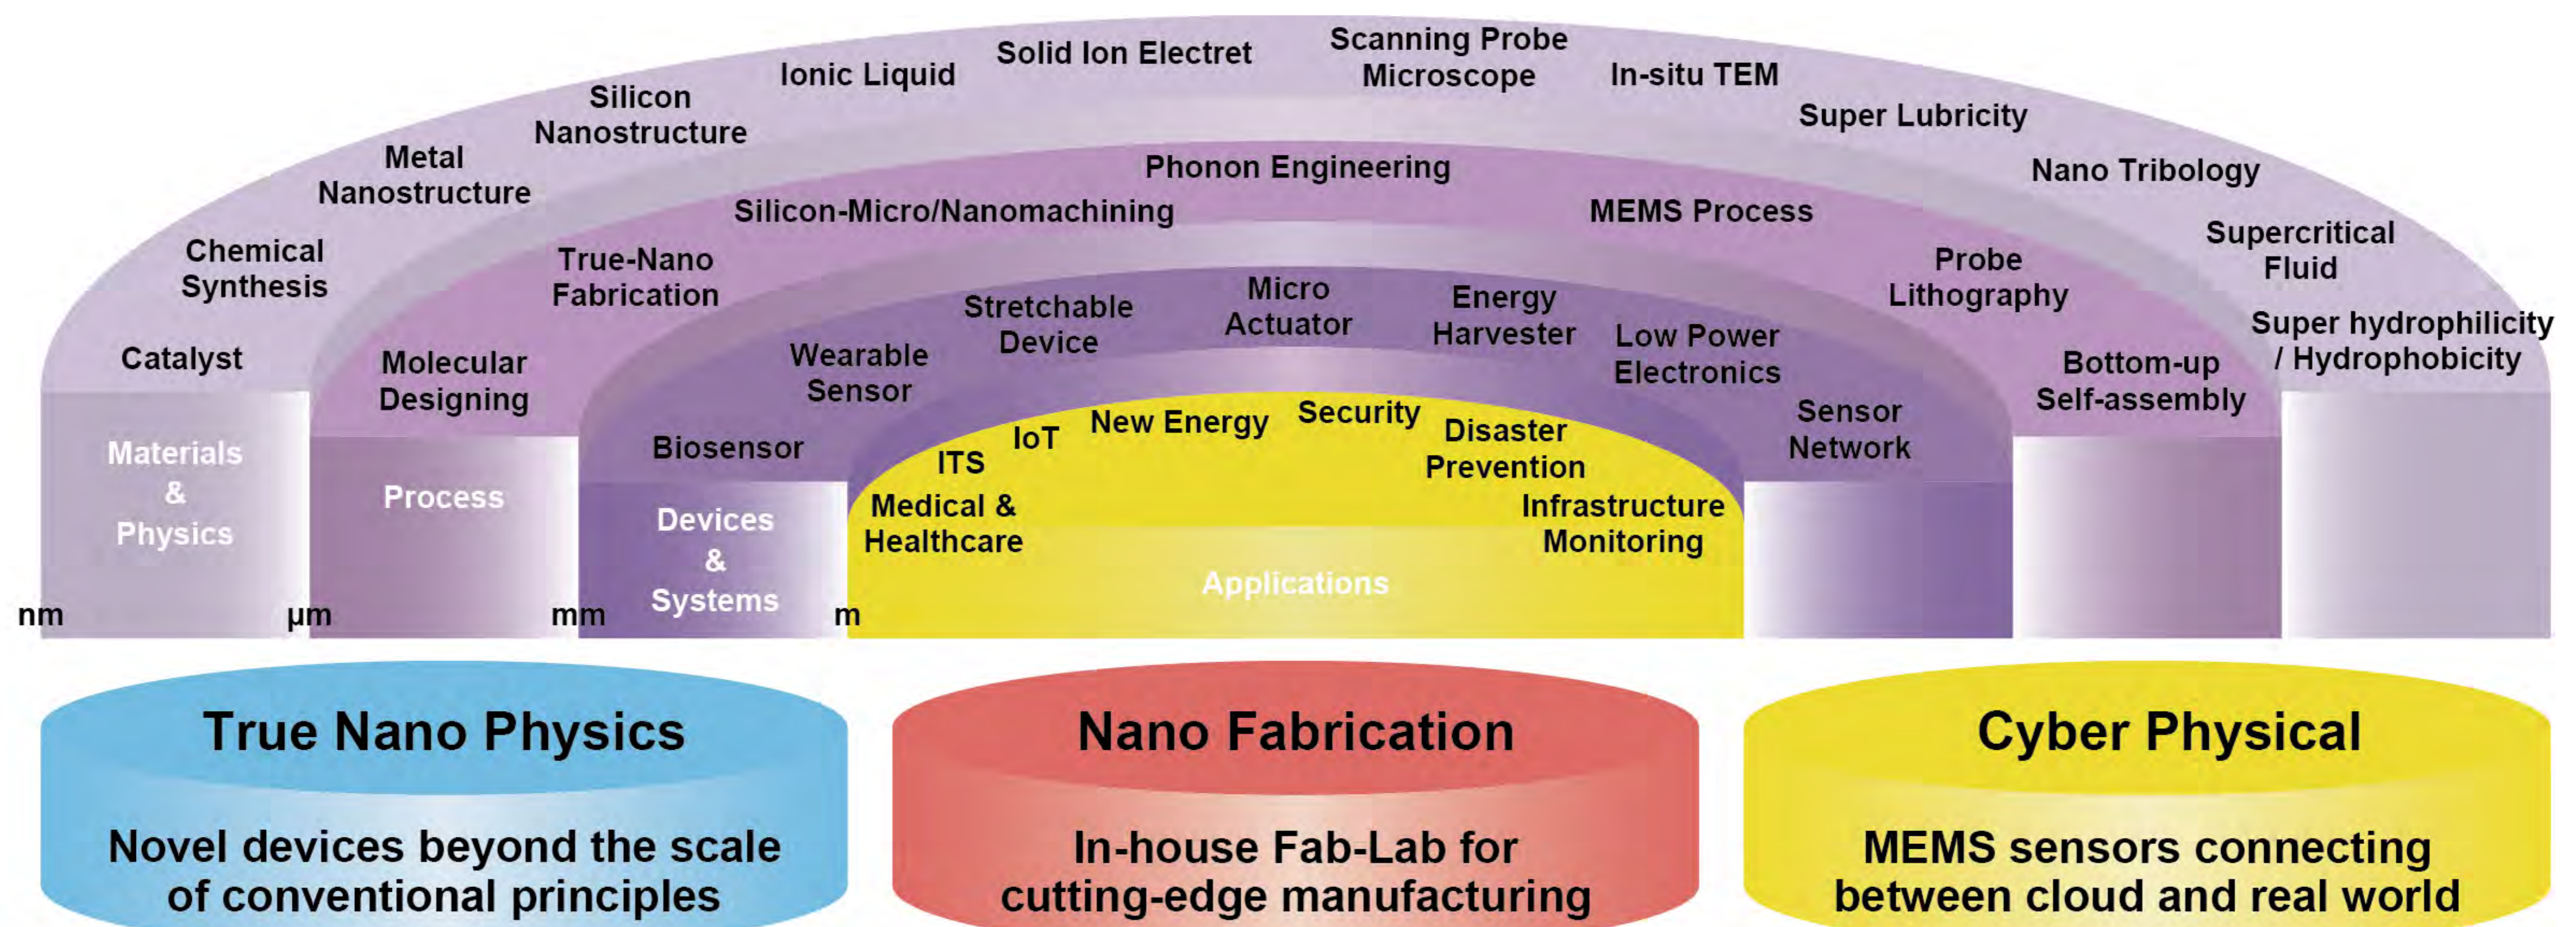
Catalyst

Chemical Synthesis

Metal Nanostructure

Silicon Nanostructure

Ionic Liquid

Solid Ion Electret

Scanning Probe Microscope

In-situ TEM

Super Lubricity

Nano Tribology

Supercritical Fluid

Super hydrophilicity / Hydrophobicity

Molecular Designing

True-Nano Fabrication

Silicon-Micro/Nanomachining

Phonon Engineering

MEMS Process

Probe Lithography

Bottom-up Self-assembly

Biosensor

Wearable Sensor

Stretchable Device

Micro Actuator

Energy Harvester

Low Power Electronics

Sensor Network

ITS

IoT

New Energy

Security

Disaster Prevention

Medical & Healthcare

Infrastructure Monitoring

Materials & Physics

Process

Devices & Systems

Applications

nm

μm

mm

m

True Nano Physics

Novel devices beyond the scale of conventional principles

Nano Fabrication

In-house Fab-Lab for cutting-edge manufacturing

Cyber Physical

MEMS sensors connecting between cloud and real world